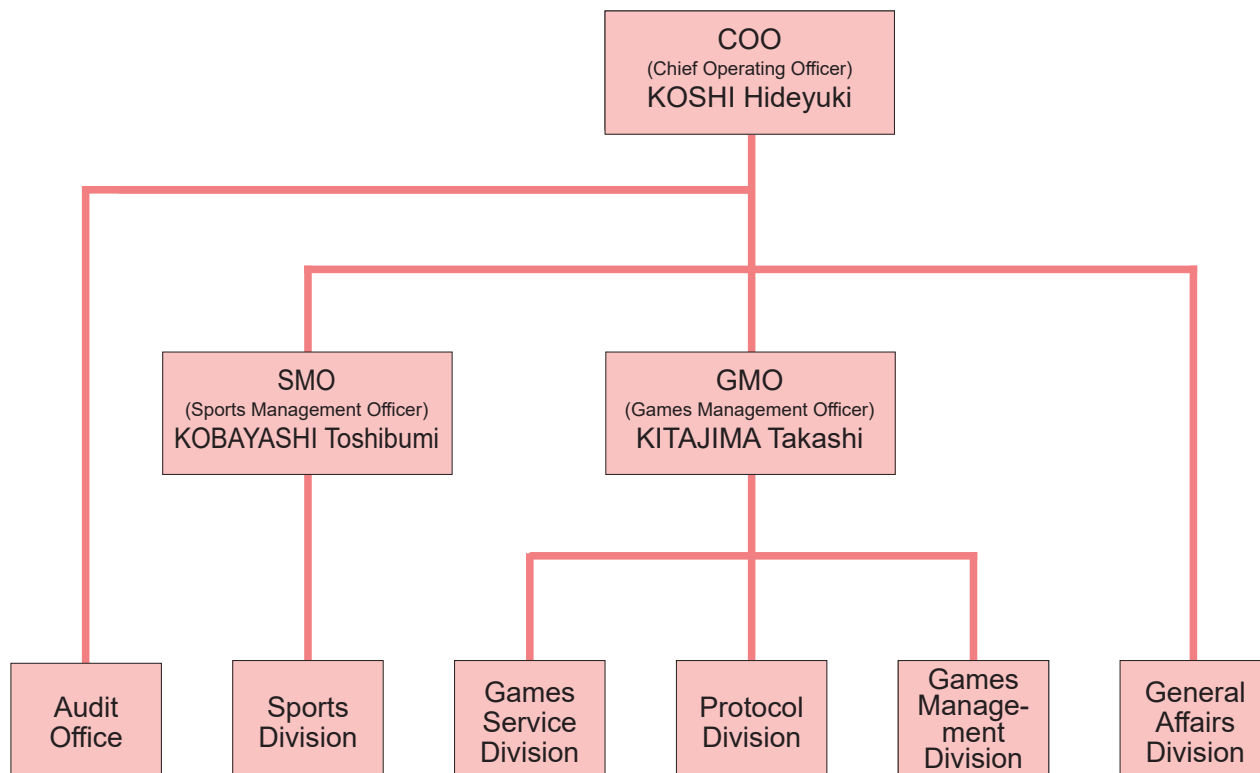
COO
(Chief Operating Officer)
KOSHI Hideyuki

SMO
(Sports Management Officer)
KOBAYASHI Toshibumi

GMO
(Games Management Officer)
KITAJIMA Takashi

Audit Office

Sports Division

Games Service Division

Protocol Division

Games Management Division

General Affairs Division